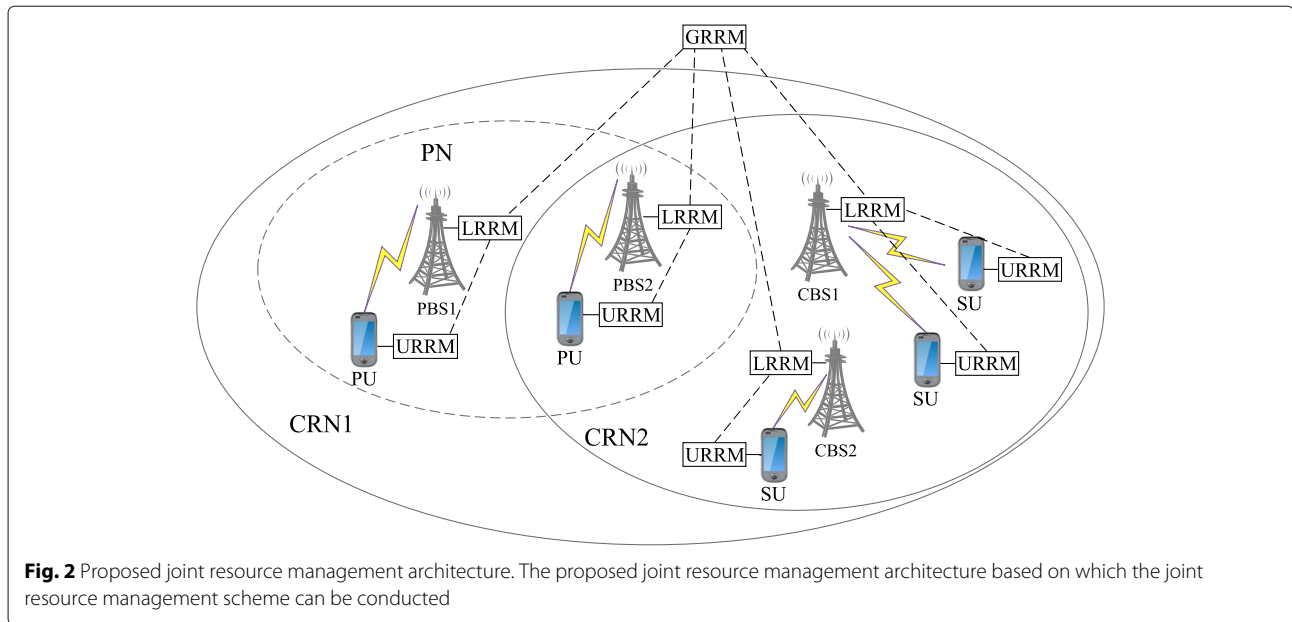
GRRM

PN

LRRM

LRRM

LRRM

URRM

PBS1

PBS2

CBS1

SU

URRM

URRM

PU

PU

URRM

LRRM

SU

URRM

CRN1

CRN2

URRM

CBS2

SU

**Fig. 2** Proposed joint resource management architecture. The proposed joint resource management architecture based on which the joint resource management scheme can be conducted